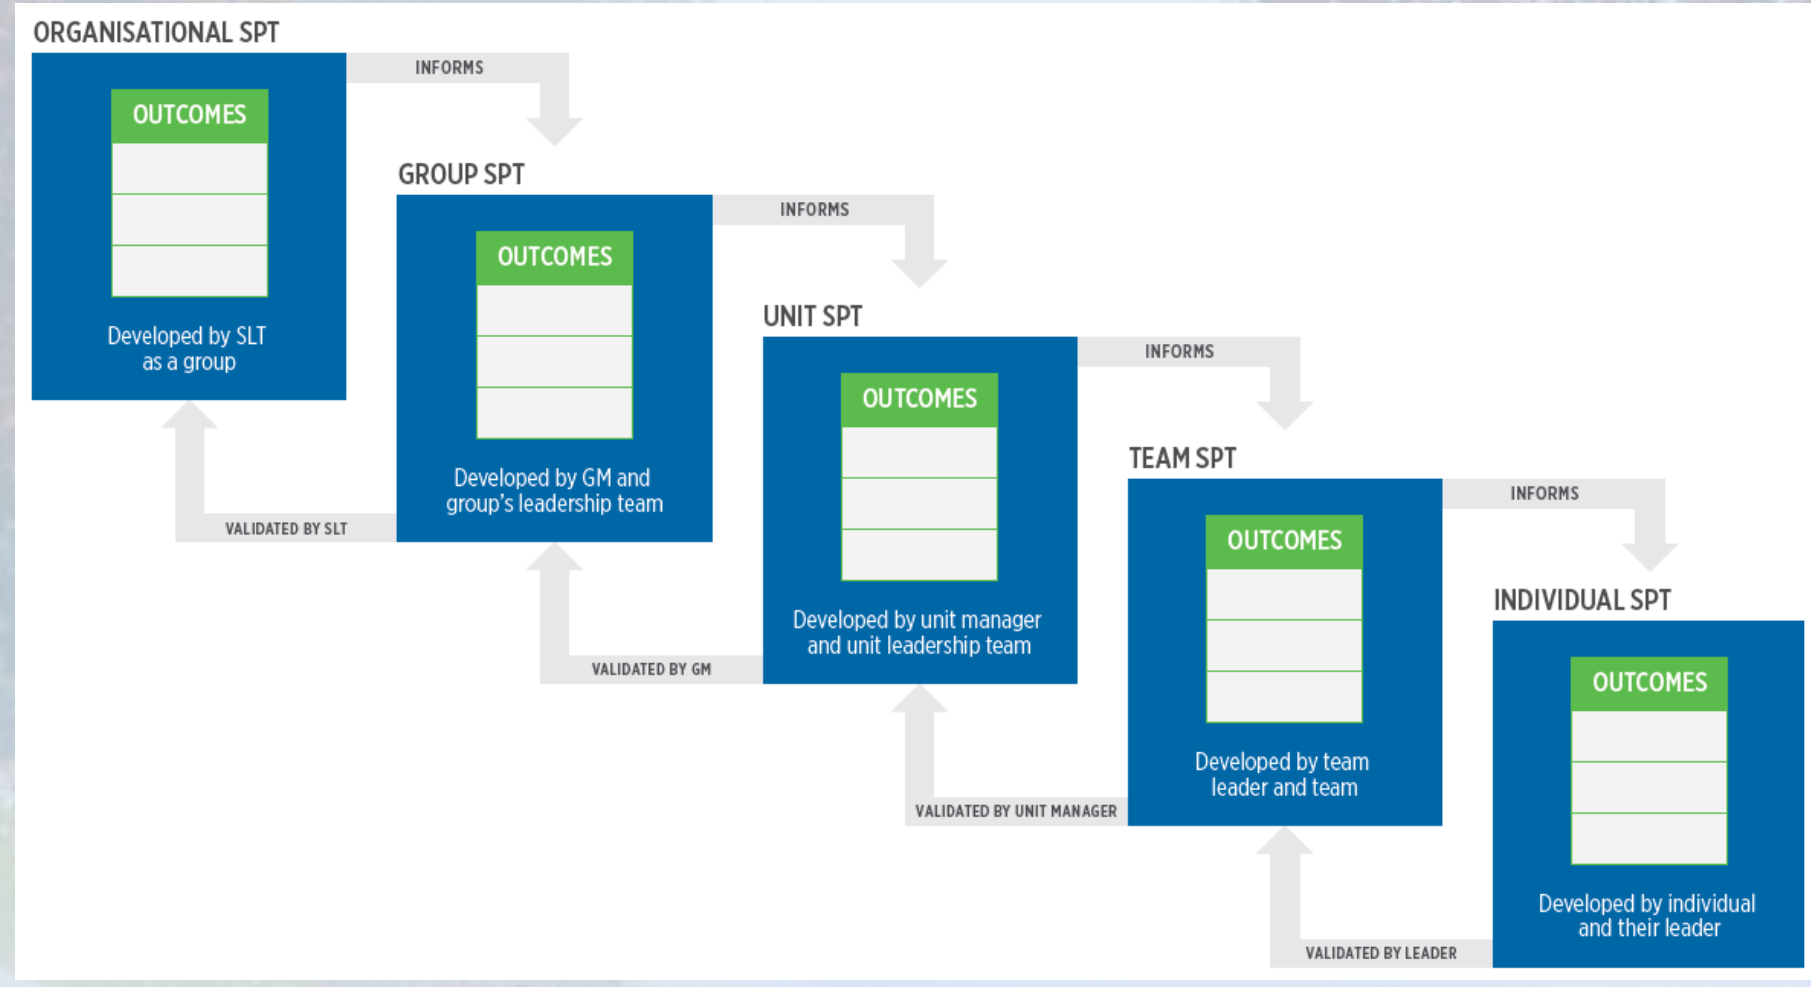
ORGANISATIONAL SPT

OUTCOMES

Developed by SLT as a group

INFORMS

GROUP SPT

OUTCOMES

Developed by GM and group's leadership team

VALIDATED BY SLT

INFORMS

UNIT SPT

OUTCOMES

Developed by unit manager and unit leadership team

VALIDATED BY GM

INFORMS

TEAM SPT

OUTCOMES

Developed by team leader and team

VALIDATED BY UNIT MANAGER

INFORMS

INDIVIDUAL SPT

OUTCOMES

Developed by individual and their leader

VALIDATED BY LEADER